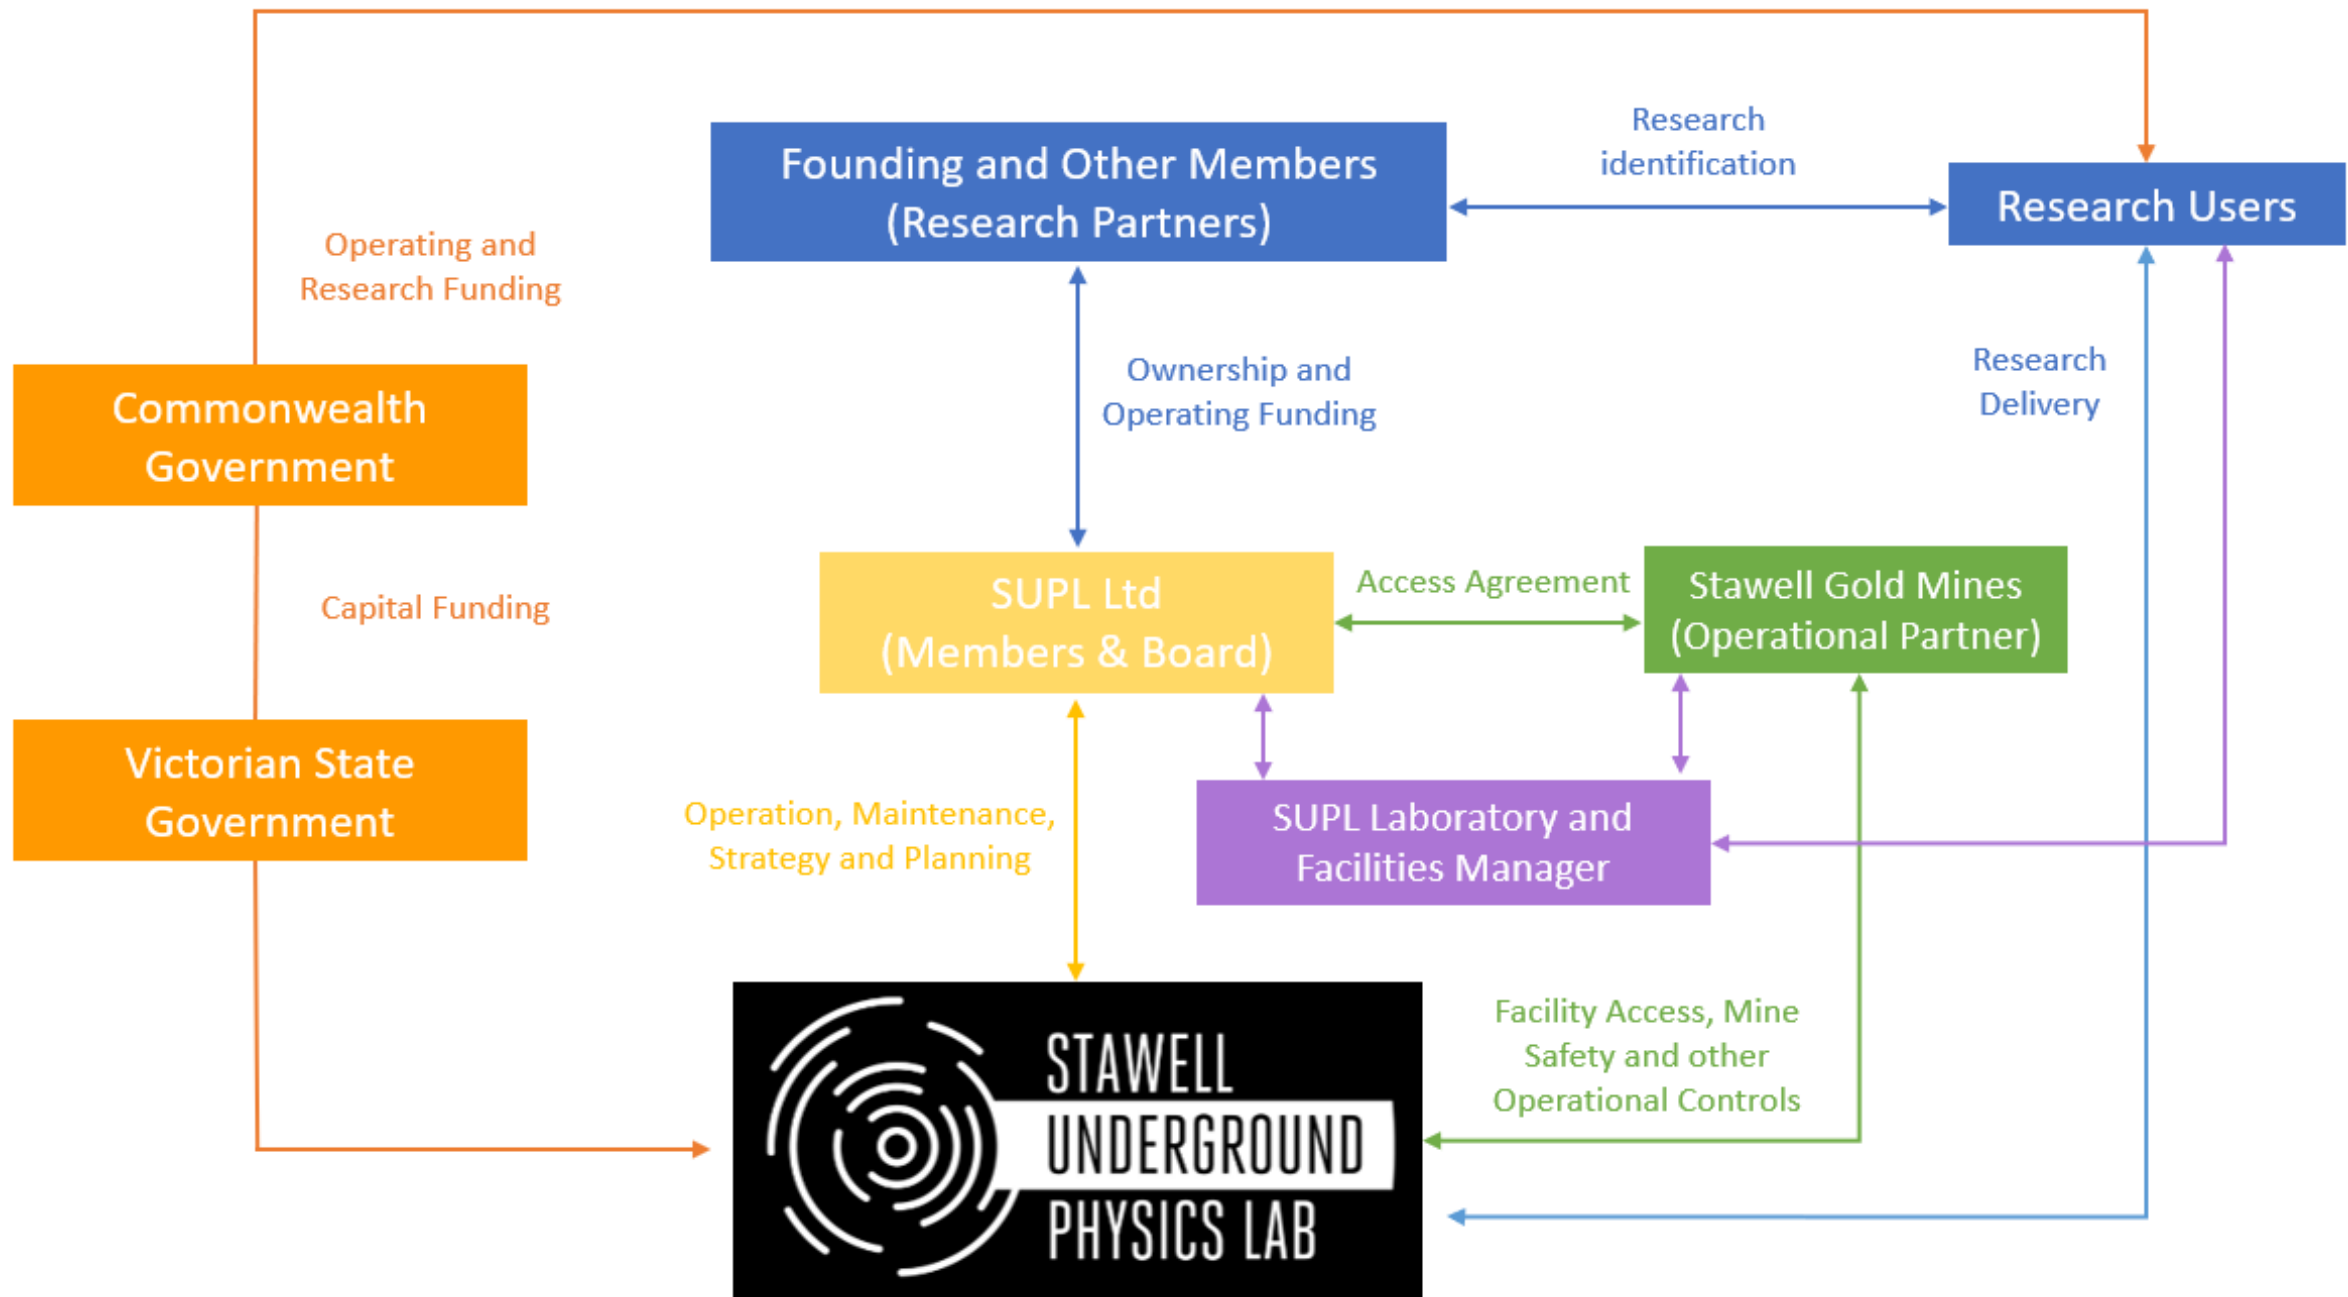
Founding and Other Members (Research Partners)

Research identification

Research Users

Operating and Research Funding

Ownership and Operating Funding

Research Delivery

Commonwealth Government

Capital Funding

SUPL Ltd (Members & Board)

Access Agreement

Stawell Gold Mines (Operational Partner)

Victorian State Government

Operation, Maintenance, Strategy and Planning

SUPL Laboratory and Facilities Manager

Facility Access, Mine Safety and other Operational Controls

STAWELL UNDERGROUND PHYSICS LAB